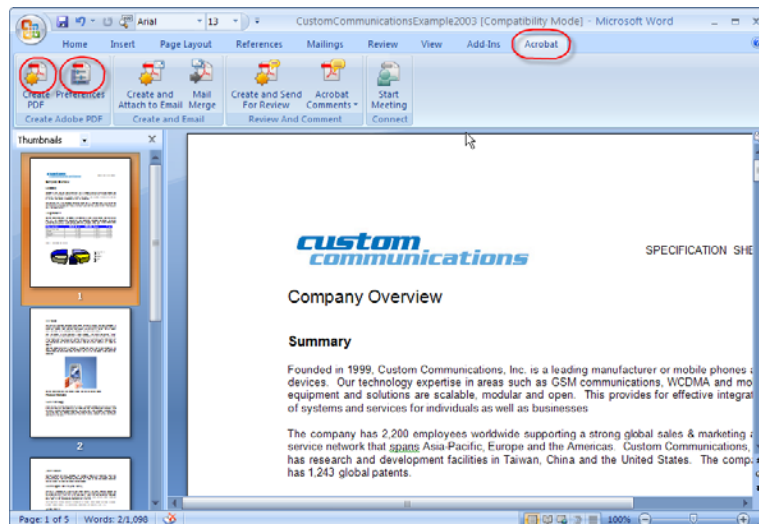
Arial 13 CustomCommunicationsExample2003 [Compatibility Mode] - Microsoft Word

Home Insert Page Layout References Mailings Review View Add-Ins Acrobat

Create PDF Preferences Create and Attach to Email Mail Merge Create and Send For Review Acrobat Comments Start Meeting

Create Adobe PDF Create and Email Review And Comment Connect

Thumbnails

1

2

custom communications

SPECIFICATION SHE

Company Overview

Summary

Founded in 1999, Custom Communications, Inc. is a leading manufacturer or mobile phones a devices. Our technology expertise in areas such as GSM communications, WCDMA and mo equipment and solutions are scalable, modular and open. This provides for effective integrat of systems and services for individuals as well as businesses

The company has 2,200 employees worldwide supporting a strong global sales & marketing a service network that spans Asia-Pacific, Europe and the Americas. Custom Communications, has research and development facilities in Taiwan, China and the United States. The compa has 1,243 global patents.

Page: 1 of 5 Words: 2/1,098 100%